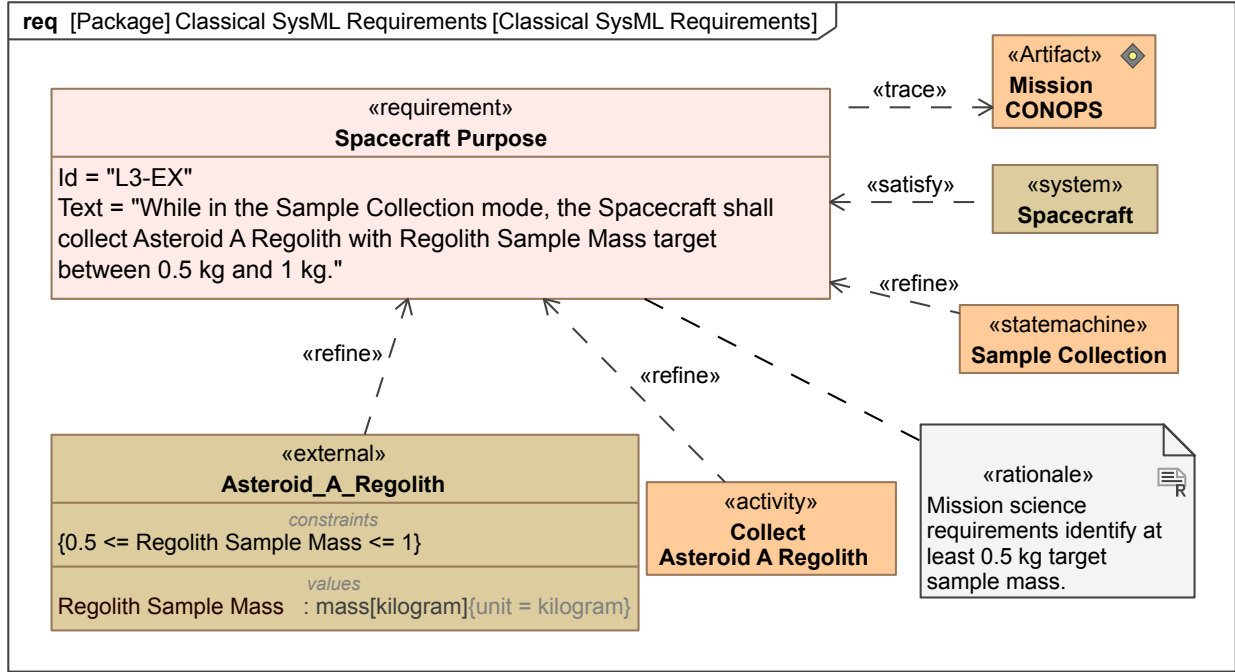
**req** [Package] Classical SysML Requirements [Classical SysML Requirements]

«requirement»
**Spacecraft Purpose**

Id = "L3-EX"
Text = "While in the Sample Collection mode, the Spacecraft shall collect Asteroid A Regolith with Regolith Sample Mass target between 0.5 kg and 1 kg."

«trace»

«Artifact»
**Mission CONOPS**

«satisfy»

«system»
**Spacecraft**

«refine»

«statemachine»
**Sample Collection**

«refine»

«refine»

«external»
**Asteroid_A_Regolith**

constraints
{0.5 <= Regolith Sample Mass <= 1}

values
Regolith Sample Mass : mass[kilogram]{unit = kilogram}

«activity»
**Collect Asteroid A Regolith**

«rationale»
Mission science requirements identify at least 0.5 kg target sample mass.

R